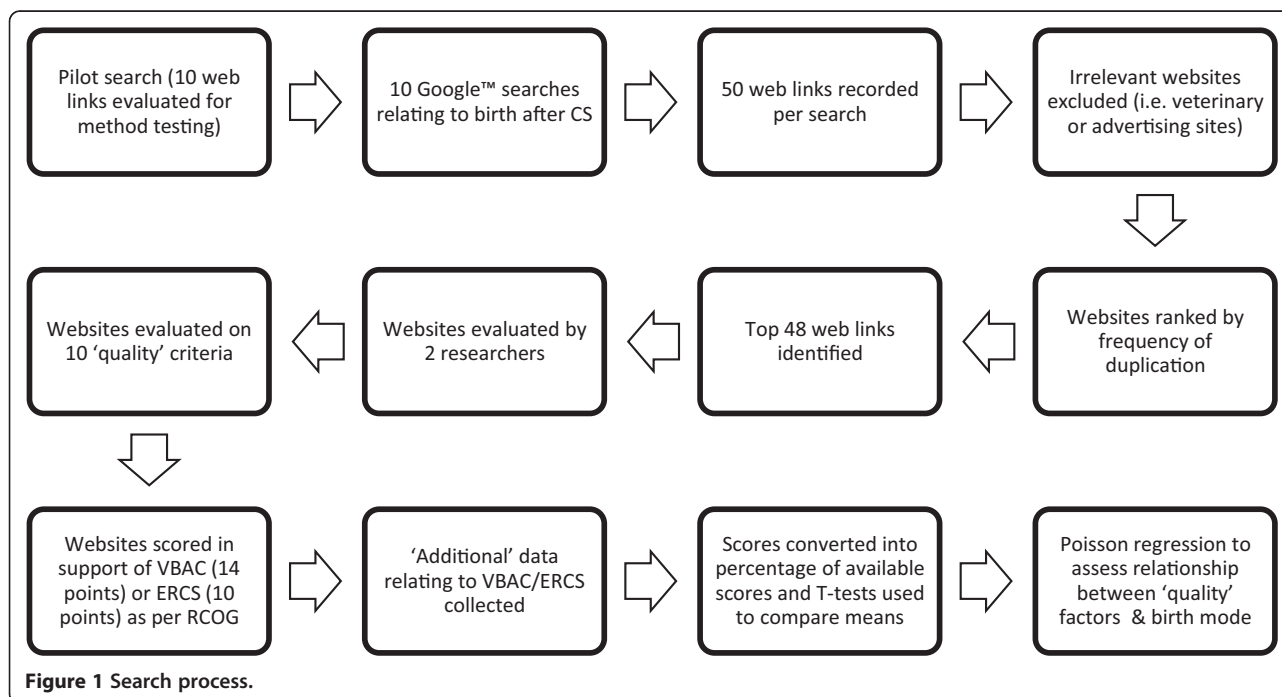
Pilot search (10 web links evaluated for method testing)

10 Google™ searches relating to birth after CS

50 web links recorded per search

Irrelevant websites excluded (i.e. veterinary or advertising sites)

Websites ranked by frequency of duplication

Top 48 web links identified

Websites evaluated by 2 researchers

Websites evaluated on 10 'quality' criteria

Websites scored in support of VBAC (14 points) or ERCS (10 points) as per RCOG

'Additional' data relating to VBAC/ERCS collected

Scores converted into percentage of available scores and T-tests used to compare means

Poisson regression to assess relationship between 'quality' factors & birth mode

**Figure 1** Search process.